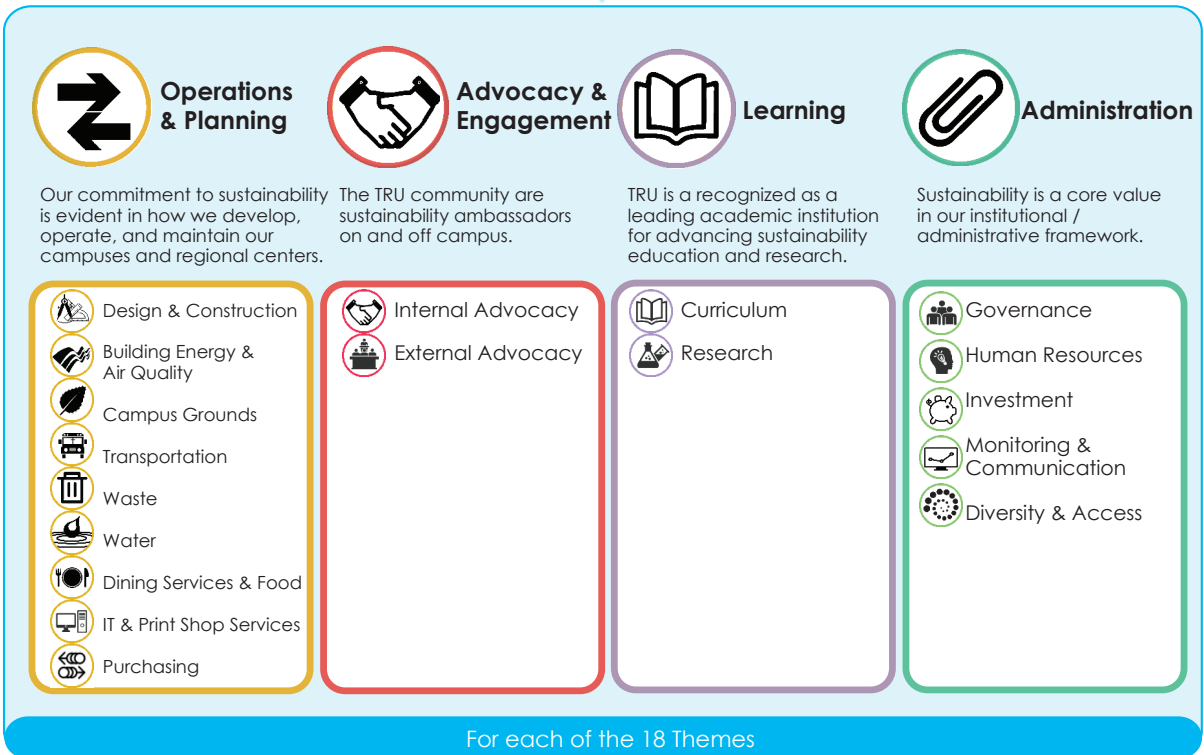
Operations & Planning

Our commitment to sustainability is evident in how we develop, operate, and maintain our campuses and regional centers.

Advocacy & Engagement

The TRU community are sustainability ambassadors on and off campus.

Learning

TRU is a recognized as a leading academic institution for advancing sustainability education and research.

Administration

Sustainability is a core value in our institutional / administrative framework.

Design & Construction
Building Energy & Air Quality
Campus Grounds
Transportation
Waste
Water
Dining Services & Food
IT & Print Shop Services
Purchasing

Internal Advocacy
External Advocacy

Curriculum
Research

Governance
Human Resources
Investment
Monitoring & Communication
Diversity & Access

For each of the 18 Themes